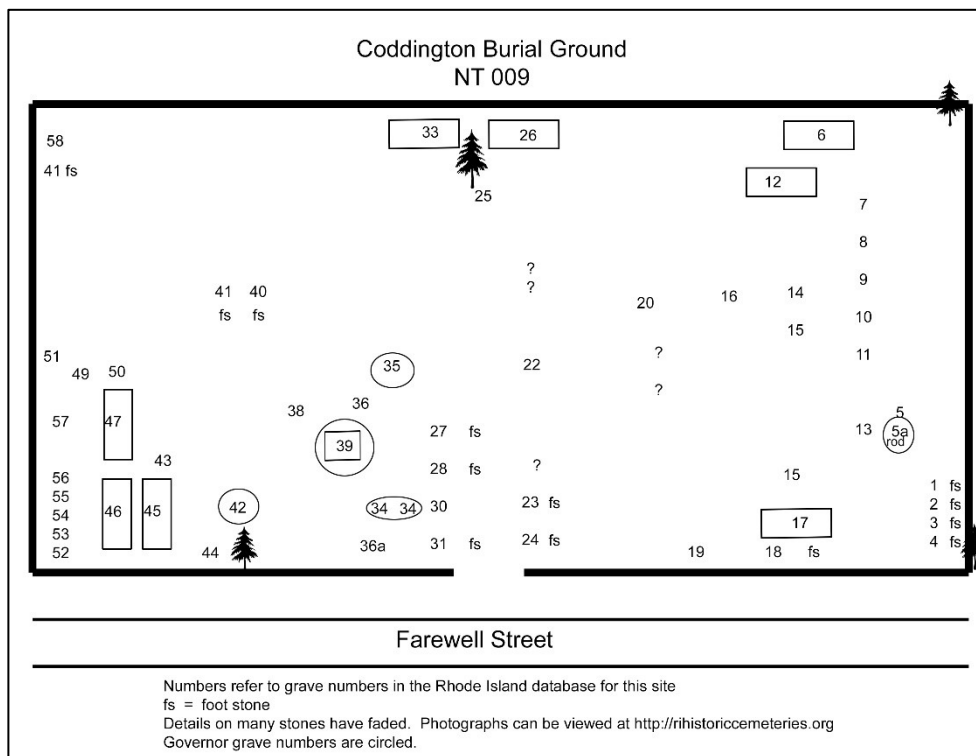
Coddington Burial Ground
NT 009

58
41 fs
33
26
25
6
12
7
8
9
10
11
41 40
fs fs
?
?
20
16
14
15
51
49
50
35
22
?
?
57
47
38
36
39
27 fs
5
13
5a
rod
43
28 fs
?
15
56
55
54
53
52
46
45
42
44
34 34
30
36a
31 fs
23 fs
24 fs
19
17
18 fs
1 fs
2 fs
3 fs
4 fs

Farewell Street

Numbers refer to grave numbers in the Rhode Island database for this site
fs = foot stone
Details on many stones have faded. Photographs can be viewed at http://rihistoriccemeteries.org
Governor grave numbers are circled.